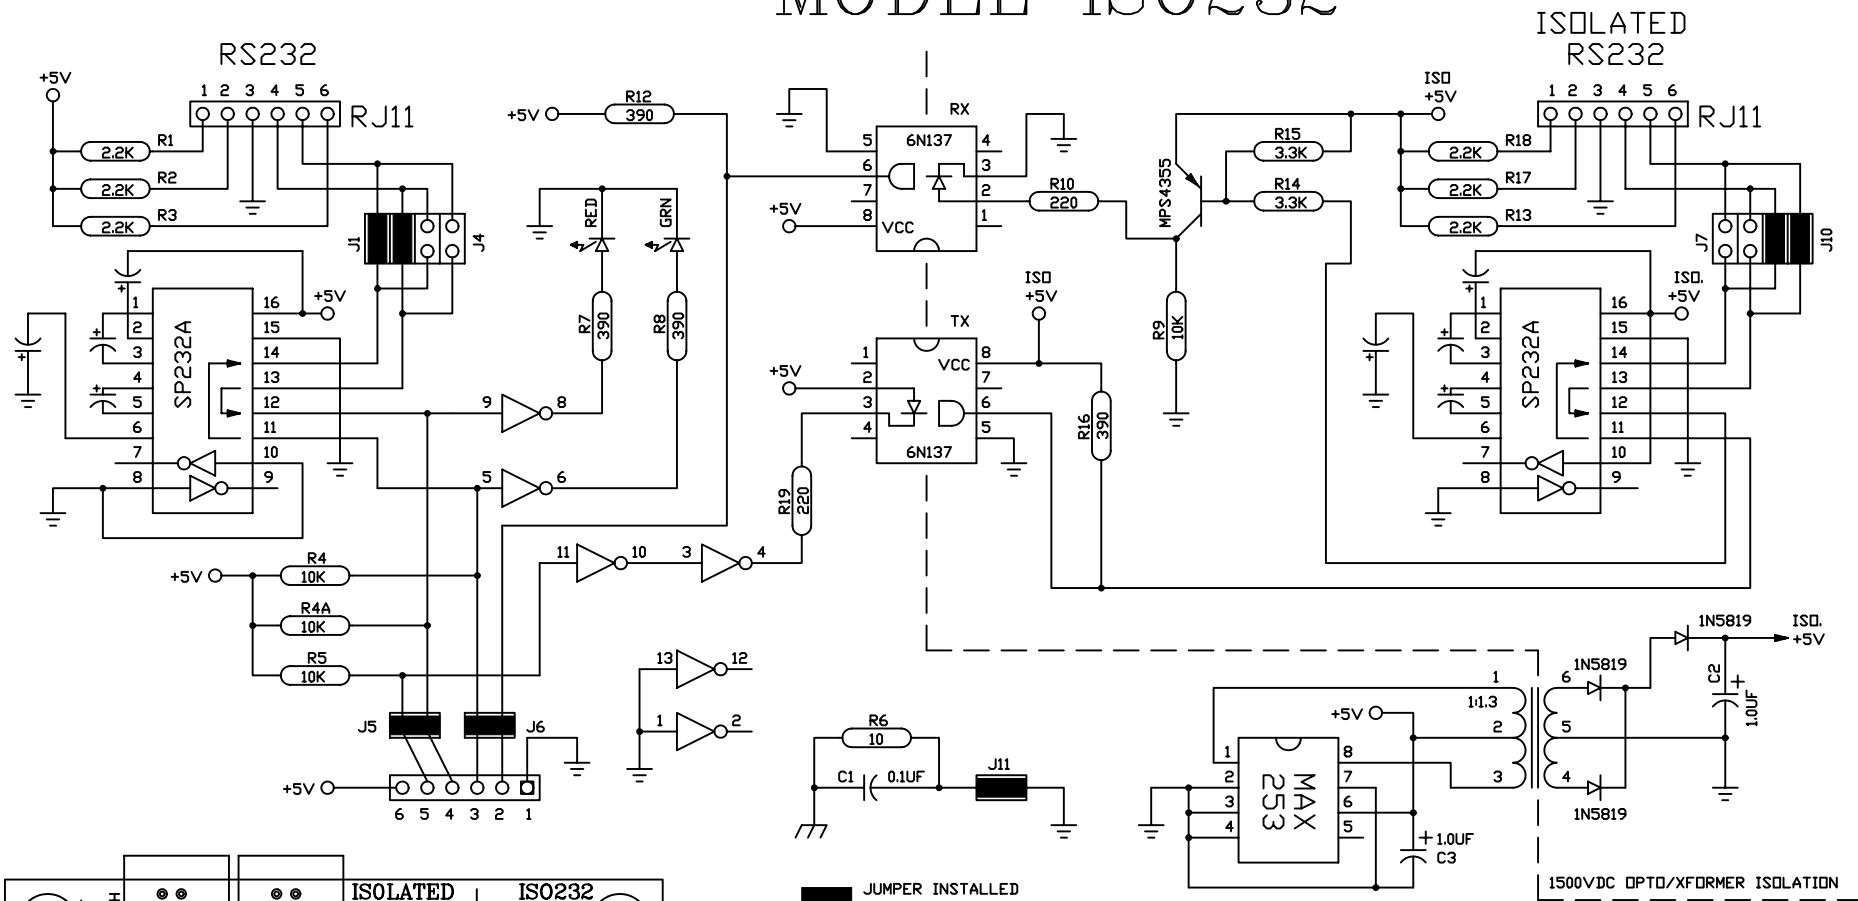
MODEL ISO232

RS232

+5V

1 2 3 4 5 6

RJ11

R1 2.2K
R2 2.2K
R3 2.2K

J1 J4

SP232A

1 2 3 4 5 6 7 8
16 15 14 13 12 11 10 9

+5V

+5V R12 390

RED GRN

R7 390
R8 390

9 8
5 6

+5V R4 10K
R4A 10K
R5 10K

11 10 3 4

J5 J6

+5V 6 5 4 3 2 1

13 12
1 2

RX 6N137 VCC
5 6 7 8 4 3 2 1
+5V

R10 220

TX 6N137 VCC
1 2 3 4 8 7 6 5
+5V

ISO +5V

R19 220
R16 390

MPS4355
R15 3.3K
R14 3.3K
R9 10K

ISO +5V

ISOLATED RS232
1 2 3 4 5 6
RJ11

R18 2.2K
R17 2.2K
R13 2.2K

J7 J10

ISO. +5V

SP232A
1 2 3 4 5 6 7 8
16 15 14 13 12 11 10 9

R6 10
C1 0.1UF
J11

JUMPER INSTALLED

MAX 253
1 2 3 4 8 7 6 5
+5V
1:1.3
1 2 3
C3 1.0UF

6 5 4
1N5819
1N5819
1N5819
C2 1.0UF
ISO. +5V

1500VDC OPTO/XFORMER ISOLATION

ISOLATED ISO232